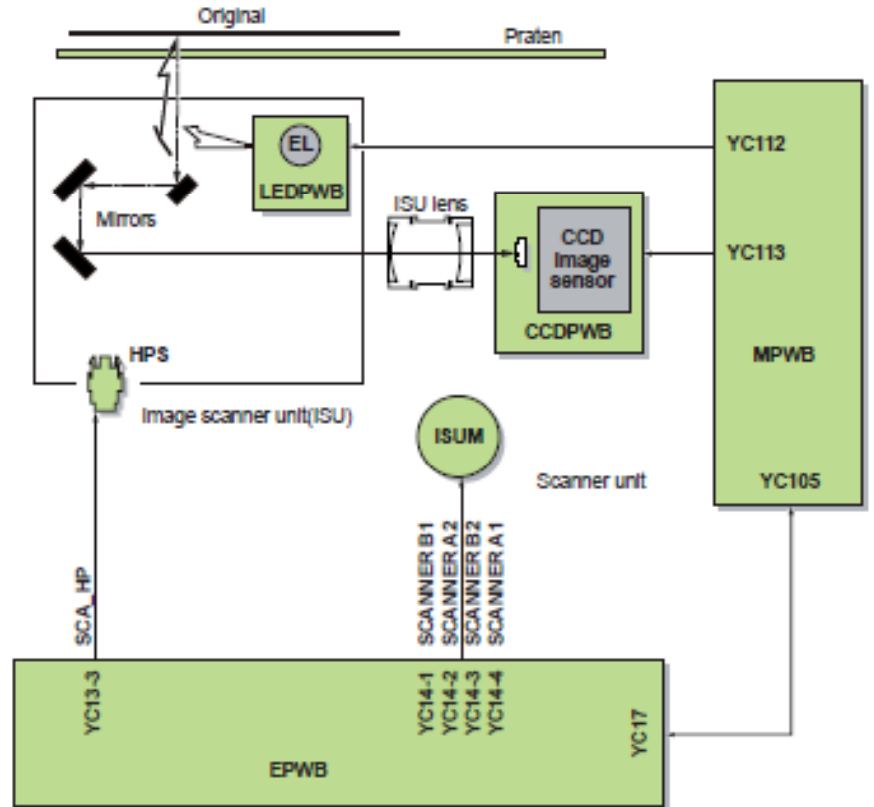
Original

Platen

EL

LEDPWB

YC112

Mirrors

ISU lens

CCD Image sensor

YC113

CCDPWB

HPS

MPWB

Image scanner unit(ISU)

ISUM

Scanner unit

YC105

SCA_HP

SCANNER B1
SCANNER A2
SCANNER B2
SCANNER A1

YC13-3

YC14-1
YC14-2
YC14-3
YC14-4

YC17

EPWB